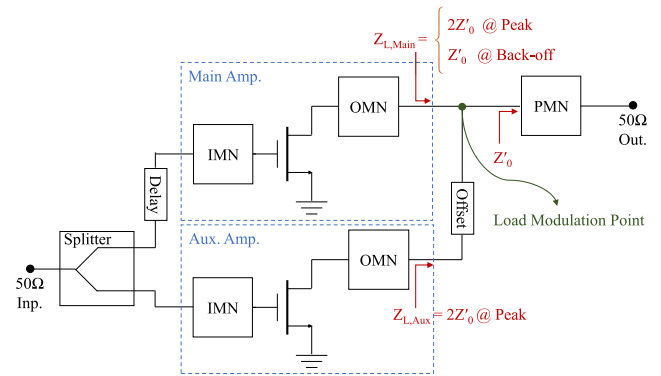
$Z_{L,Main} = \begin{cases} 2Z'_0 \text{ @ Peak} \\ Z'_0 \text{ @ Back-off} \end{cases}$

Main Amp.

OMN

PMN

$50\Omega$
Out.

IMN

$Z'_0$

Delay

Offset

Load Modulation Point

Splitter

Aux. Amp.

OMN

$50\Omega$
Inp.

IMN

$Z_{L,Aux} = 2Z'_0$ @ Peak